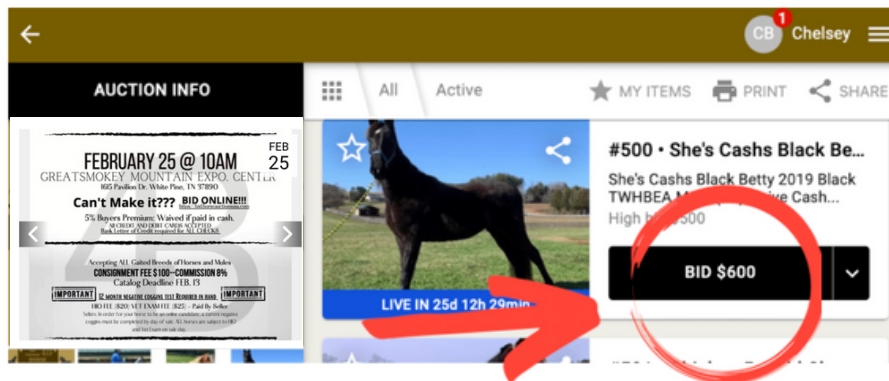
CB 1 Chelsey

AUCTION INFO

All Active MY ITEMS PRINT SHARE

FEBRUARY 25 @ 10AM
FEB 25
GREATSMOKEY MOUNTAIN EXPO. CENTER
1615 Pavilion Dr. White Pine, TN 37890
Can't Make it??? BID ONLINE!!!
5% Buyers Premium: Waived if paid in cash.
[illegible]
Accepting ALL Gaited Breeds of Horses and Mules
CONSIGNMENT FEE $100~COMMISSION 8%
Catalog Deadline FEB. 13
IMPORTANT 12 month negative coggins test required in hand IMPORTANT
HIO FEE ($20) VET EXAM FEE ($25) - Paid By Seller
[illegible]

#500 • She's Cashs Black Be...
She's Cashs Black Betty 2019 Black TWHBEA M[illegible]e Cash...
High b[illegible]500

LIVE IN 25d 12h 29min

BID $600